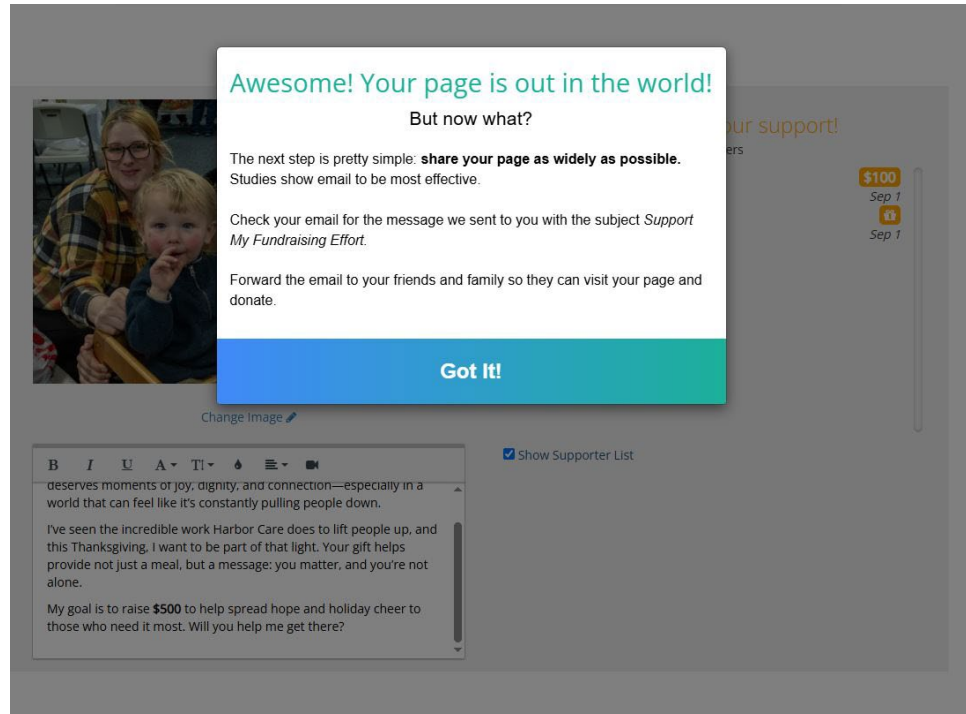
Awesome! Your page is out in the world!

But now what?

The next step is pretty simple: **share your page as widely as possible.** Studies show email to be most effective.

Check your email for the message we sent to you with the subject *Support My Fundraising Effort.*

Forward the email to your friends and family so they can visit your page and donate.

Got It!

ur support!

ers

$100

Sep 1

Sep 1

Change Image

B I U A TI

Show Supporter List

deserves moments of joy, dignity, and connection—especially in a world that can feel like it's constantly pulling people down.

I've seen the incredible work Harbor Care does to lift people up, and this Thanksgiving, I want to be part of that light. Your gift helps provide not just a meal, but a message: you matter, and you're not alone.

My goal is to raise **$500** to help spread hope and holiday cheer to those who need it most. Will you help me get there?